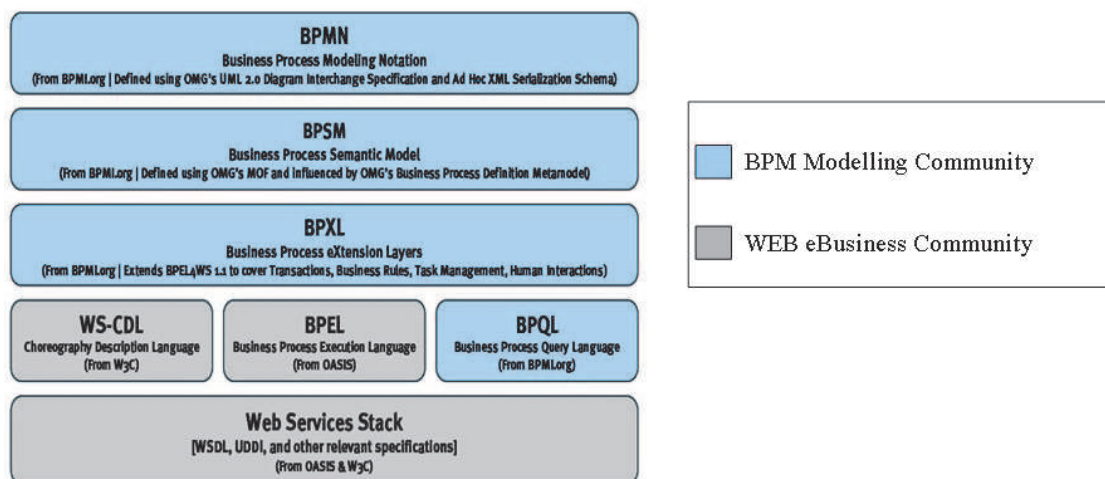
BPMN
Business Process Modeling Notation
(From BPMI.org | Defined using OMG's UML 2.0 Diagram Interchange Specification and Ad Hoc XML Serialization Schema)

BPSM
Business Process Semantic Model
(From BPMI.org | Defined using OMG's MOF and influenced by OMG's Business Process Definition Metamodel)

BPXL
Business Process eXtension Layers
(From BPMI.org | Extends BPEL4WS 1.1 to cover Transactions, Business Rules, Task Management, Human Interactions)

WS-CDL
Choreography Description Language
(From W3C)

BPEL
Business Process Execution Language
(From OASIS)

BPQL
Business Process Query Language
(From BPMI.org)

Web Services Stack
[WSDL, UDDI, and other relevant specifications]
(From OASIS & W3C)

BPM Modelling Community

WEB eBusiness Community